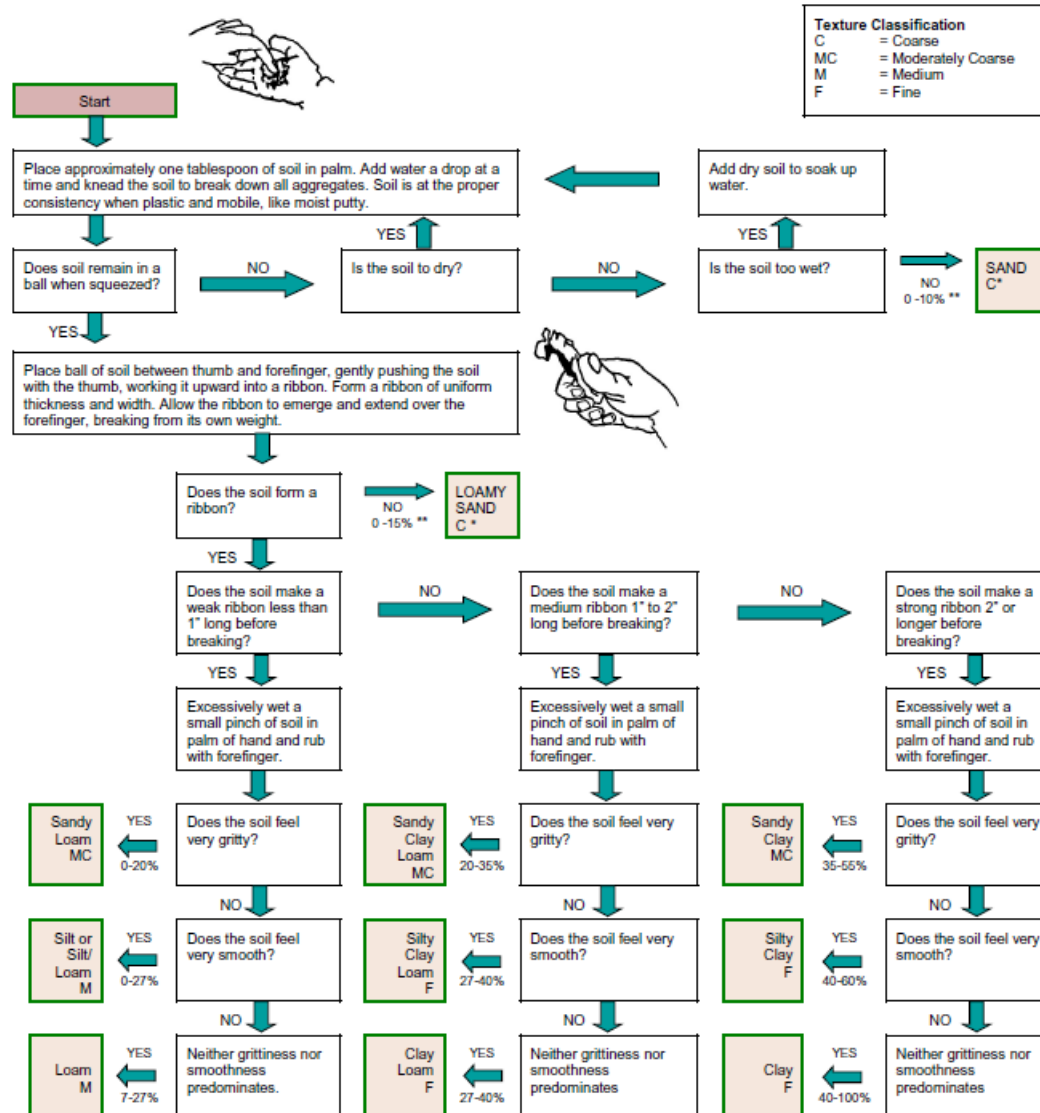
Texture Classification
C = Coarse
MC = Moderately Coarse
M = Medium
F = Fine

Start

Place approximately one tablespoon of soil in palm. Add water a drop at a time and knead the soil to break down all aggregates. Soil is at the proper consistency when plastic and mobile, like moist putty.

Add dry soil to soak up water.

YES

YES

Does soil remain in a ball when squeezed?

NO

Is the soil to dry?

NO

Is the soil too wet?

NO
0 -10% **

SAND
C*

YES

Place ball of soil between thumb and forefinger, gently pushing the soil with the thumb, working it upward into a ribbon. Form a ribbon of uniform thickness and width. Allow the ribbon to emerge and extend over the forefinger, breaking from its own weight.

Does the soil form a ribbon?

NO
0 -15% **

LOAMY SAND
C *

YES

Does the soil make a weak ribbon less than 1" long before breaking?

NO

Does the soil make a medium ribbon 1" to 2" long before breaking?

NO

Does the soil make a strong ribbon 2" or longer before breaking?

YES

YES

YES

Excessively wet a small pinch of soil in palm of hand and rub with forefinger.

Excessively wet a small pinch of soil in palm of hand and rub with forefinger.

Excessively wet a small pinch of soil in palm of hand and rub with forefinger.

Sandy Loam MC

YES
0-20%

Does the soil feel very gritty?

Sandy Clay Loam MC

YES
20-35%

Does the soil feel very gritty?

Sandy Clay MC

YES
35-55%

Does the soil feel very gritty?

NO

NO

NO

Silt or Silt/ Loam M

YES
0-27%

Does the soil feel very smooth?

Silty Clay Loam F

YES
27-40%

Does the soil feel very smooth?

Silty Clay F

YES
40-60%

Does the soil feel very smooth?

NO

NO

NO

Loam M

YES
7-27%

Neither grittiness nor smoothness predominates.

Clay Loam F

YES
27-40%

Neither grittiness nor smoothness predominates

Clay F

YES
40-100%

Neither grittiness nor smoothness predominates